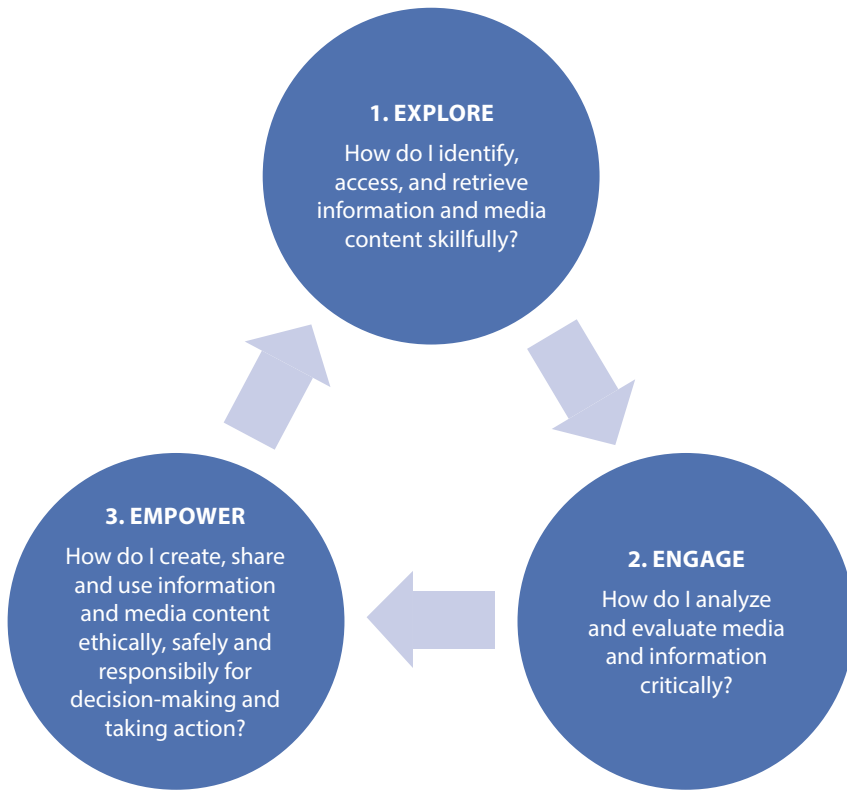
1. EXPLORE

How do I identify, access, and retrieve information and media content skillfully?

2. ENGAGE

How do I analyze and evaluate media and information critically?

3. EMPOWER

How do I create, share and use information and media content ethically, safely and responsibily for decision-making and taking action?